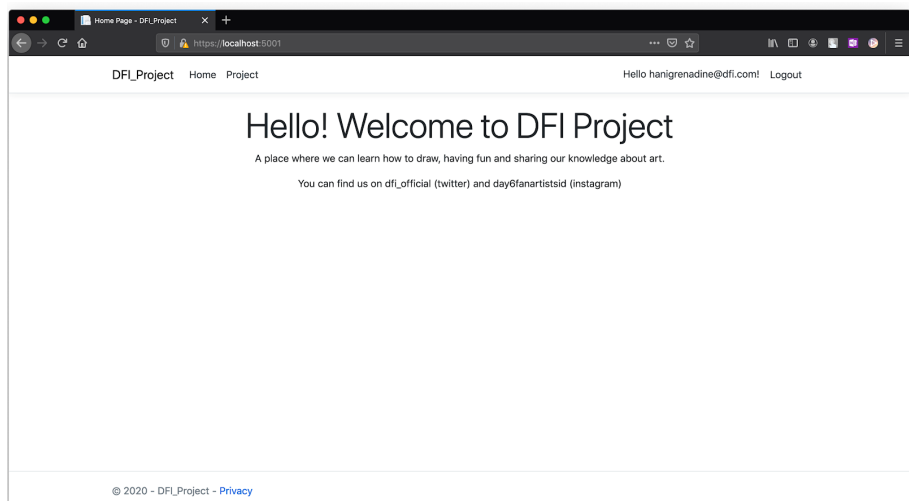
Home Page - DFI_Project

https://localhost:5001

DFI_Project Home Project

Hello hanigrenadine@dfi.com! Logout

Hello! Welcome to DFI Project

A place where we can learn how to draw, having fun and sharing our knowledge about art.

You can find us on dfi_official (twitter) and day6fanartistsid (instagram)

© 2020 - DFI_Project - Privacy